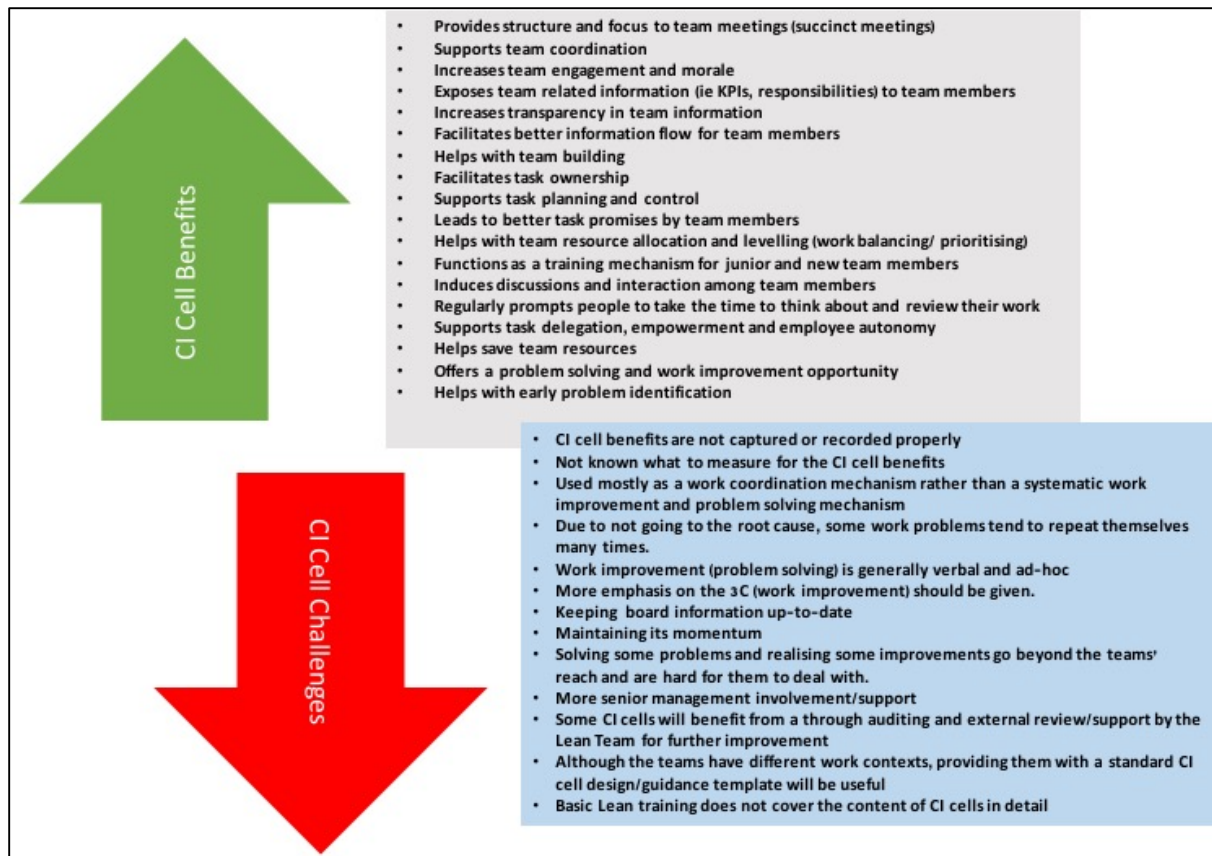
CI Cell Benefits

- Provides structure and focus to team meetings (succinct meetings)
- Supports team coordination
- Increases team engagement and morale
- Exposes team related information (ie KPIs, responsibilities) to team members
- Increases transparency in team information
- Facilitates better information flow for team members
- Helps with team building
- Facilitates task ownership
- Supports task planning and control
- Leads to better task promises by team members
- Helps with team resource allocation and levelling (work balancing/ prioritising)
- Functions as a training mechanism for junior and new team members
- Induces discussions and interaction among team members
- Regularly prompts people to take the time to think about and review their work
- Supports task delegation, empowerment and employee autonomy
- Helps save team resources
- Offers a problem solving and work improvement opportunity
- Helps with early problem identification

CI Cell Challenges

- CI cell benefits are not captured or recorded properly
- Not known what to measure for the CI cell benefits
- Used mostly as a work coordination mechanism rather than a systematic work improvement and problem solving mechanism
- Due to not going to the root cause, some work problems tend to repeat themselves many times.
- Work improvement (problem solving) is generally verbal and ad-hoc
- More emphasis on the 3C (work improvement) should be given.
- Keeping board information up-to-date
- Maintaining its momentum
- Solving some problems and realising some improvements go beyond the teams' reach and are hard for them to deal with.
- More senior management involvement/support
- Some CI cells will benefit from a through auditing and external review/support by the Lean Team for further improvement
- Although the teams have different work contexts, providing them with a standard CI cell design/guidance template will be useful
- Basic Lean training does not cover the content of CI cells in detail